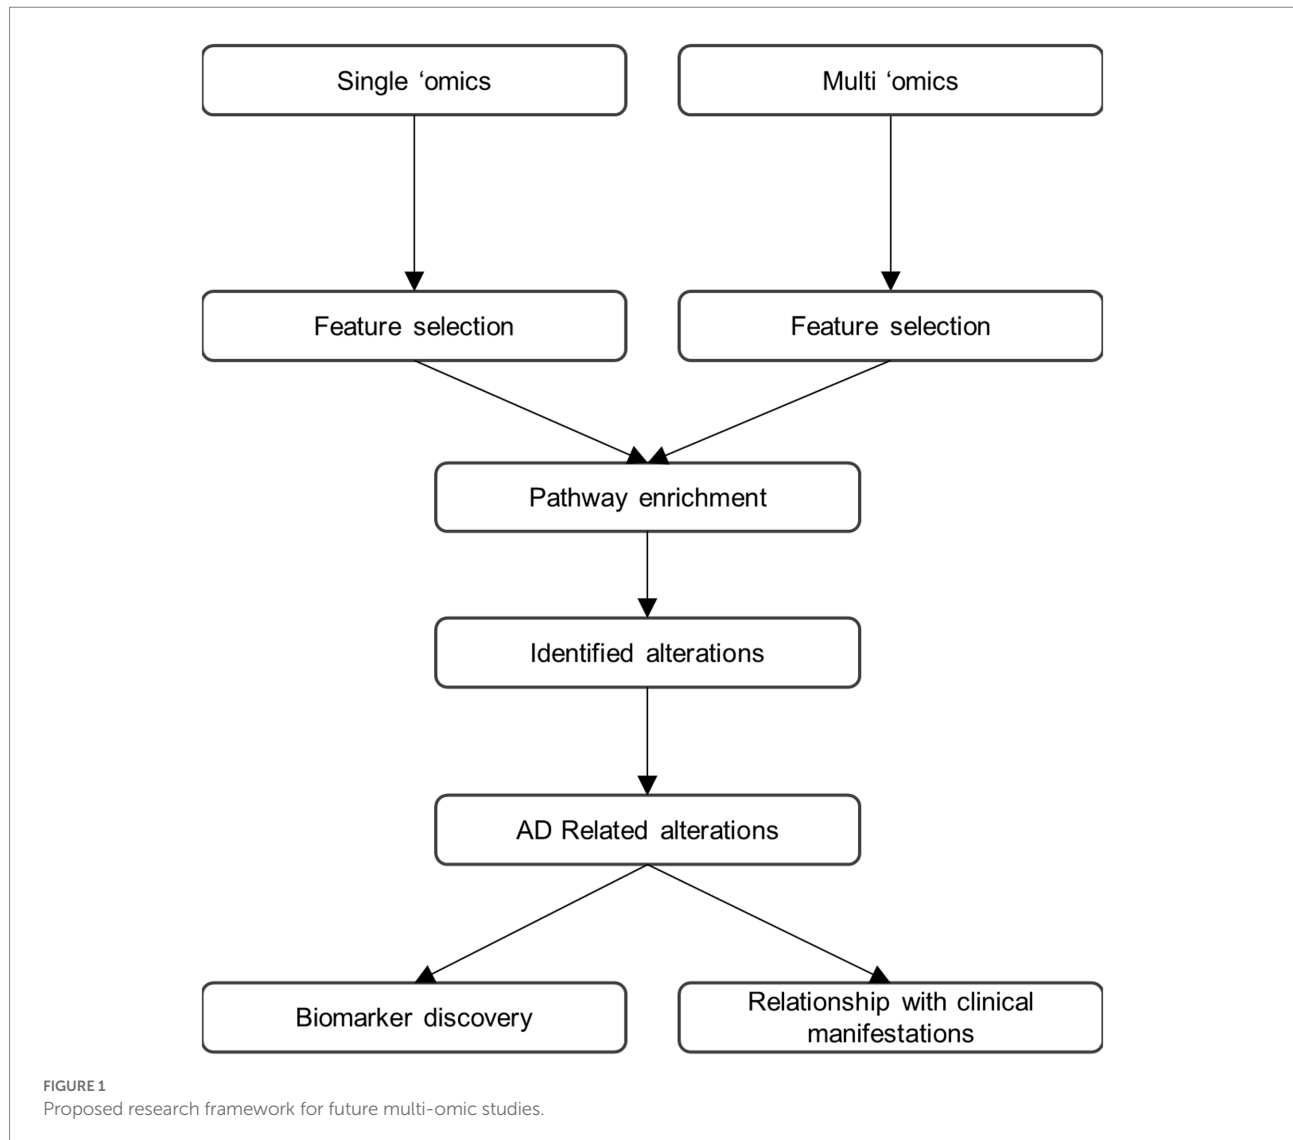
Single ‘omics

Multi ‘omics

Feature selection

Feature selection

Pathway enrichment

Identified alterations

AD Related alterations

Biomarker discovery

Relationship with clinical manifestations

FIGURE 1
Proposed research framework for future multi-omic studies.